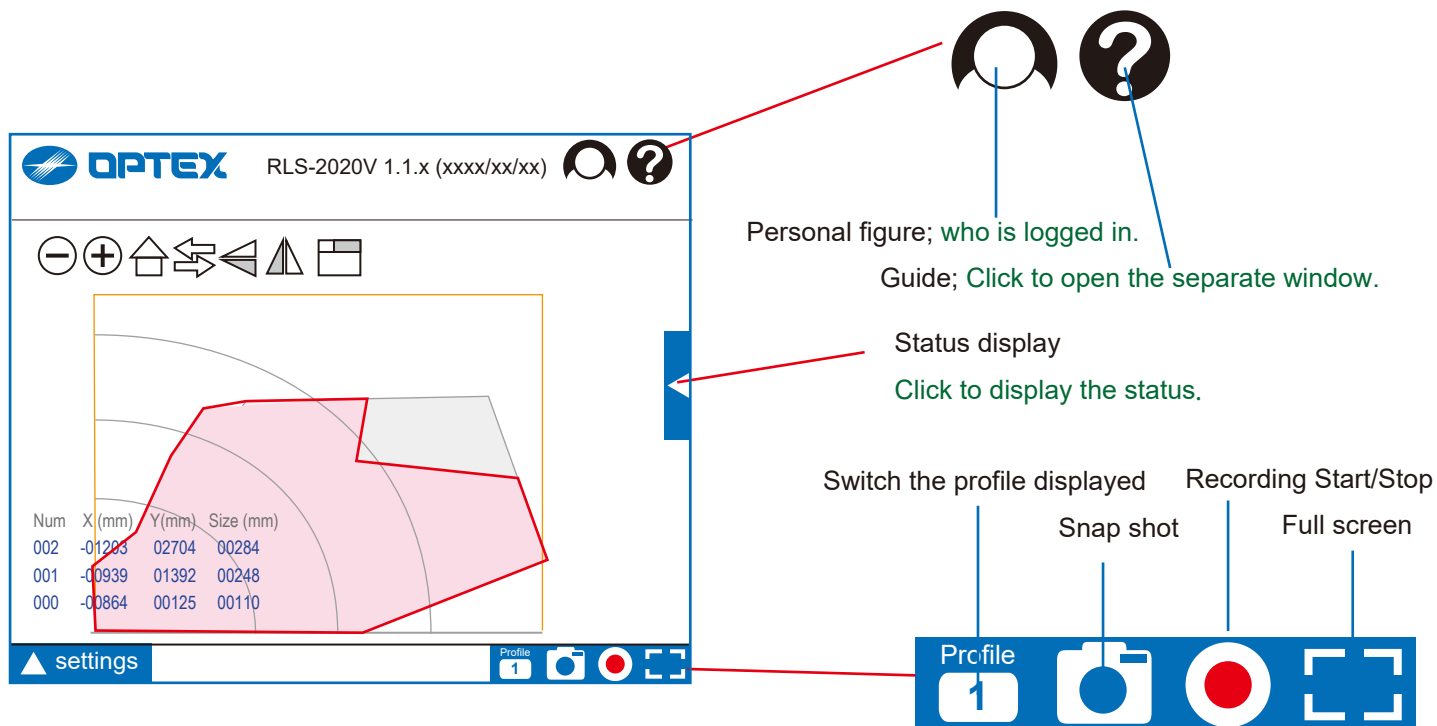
OPTEX RLS-2020V 1.1.x (xxxx/xx/xx)

Personal figure; who is logged in.

Guide; Click to open the separate window.

Status display

Click to display the status.

| Num | X (mm) | Y(mm) | Size (mm) |
|---|---|---|---|
| 002 | -01203 | 02704 | 00284 |
| 001 | -00939 | 01392 | 00248 |
| 000 | -00864 | 00125 | 00110 |

settings

Profile 1

Switch the profile displayed

Snap shot

Recording Start/Stop

Full screen

Profile 1